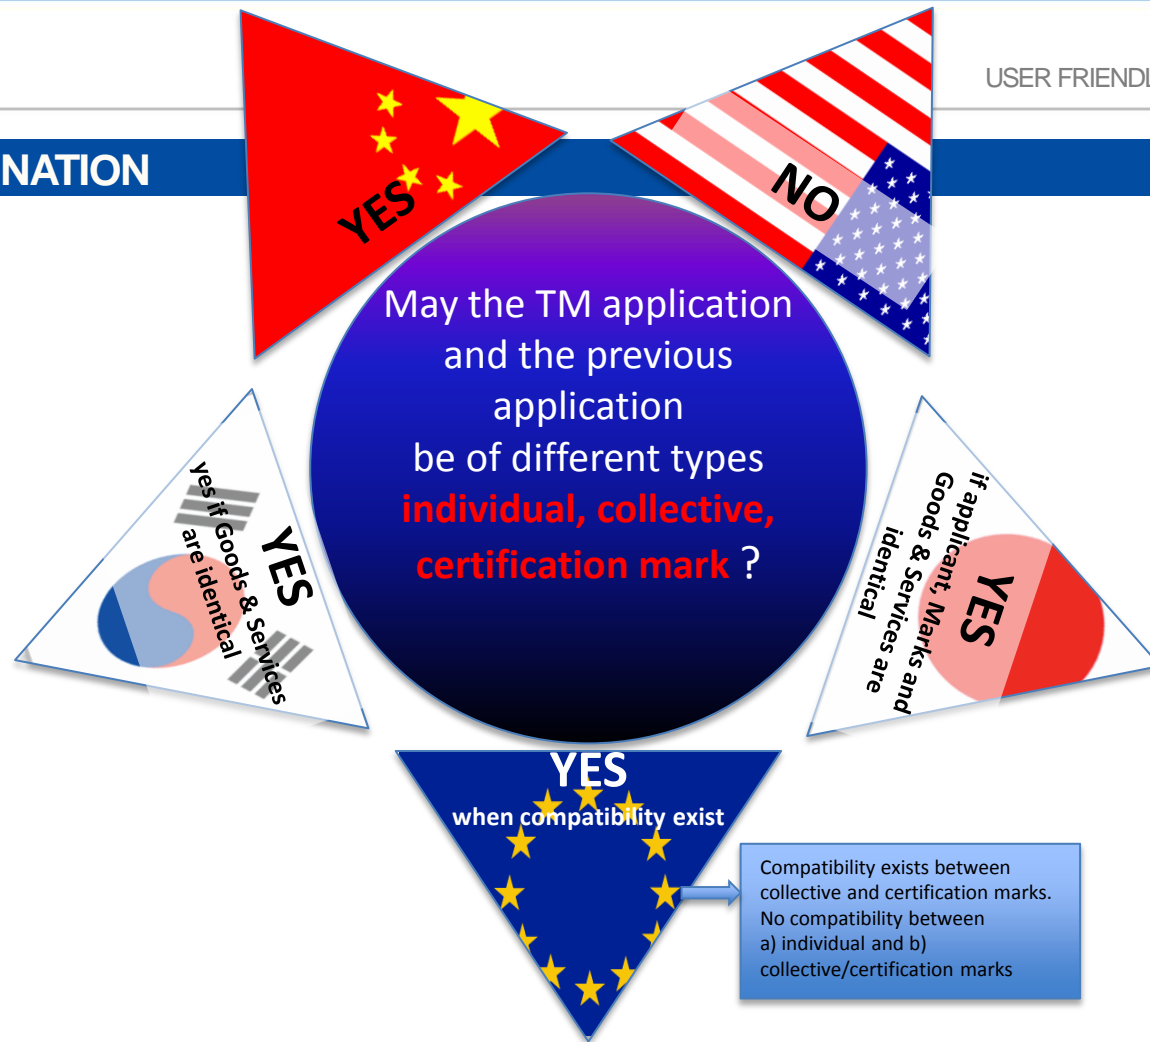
USER FRIENDL

NATION

YES

NO

May the TM application and the previous application be of different types individual, collective, certification mark ?

YES
yes if Goods & Services are identical

YES
if applicant, Marks and Goods & Services are identical

YES
when compatibility exist

Compatibility exists between collective and certification marks.
No compatibility between
a) individual and b) collective/certification marks